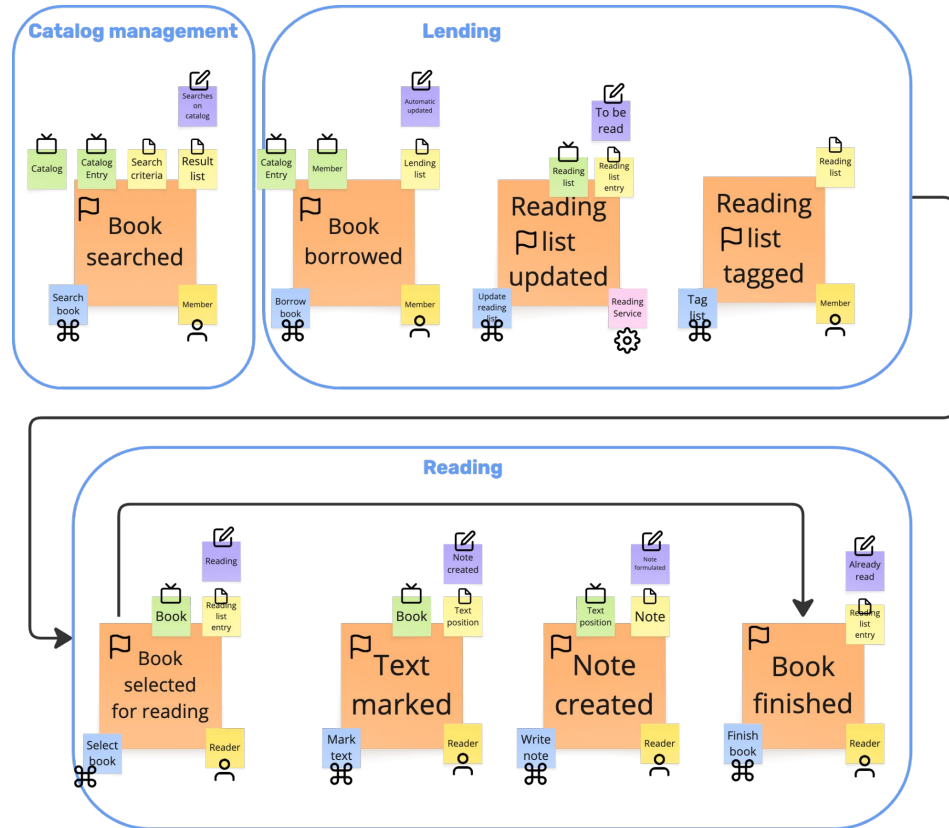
Catalog management

Searches on catalog

Catalog

Catalog Entry

Search criteria

Result list

Book searched

Search book

Member

Lending

Automatic updated

Catalog Entry

Member

Lending list

Book borrowed

Borrow book

Member

To be read

Reading list

Reading list entry

Reading list updated

Update reading list

Reading Service

Reading list

Reading list tagged

Tag list

Member

Reading

Reading

Book

Reading list entry

Book selected for reading

Select book

Reader

Note created

Book

Text position

Text marked

Mark text

Reader

Note formulated

Text position

Note

Note created

Write note

Reader

Already read

Reading list entry

Book finished

Finish book

Reader